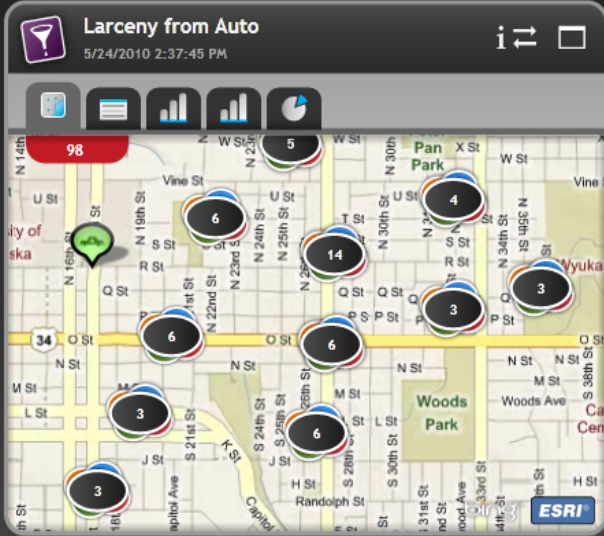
Larceny from Auto
5/24/2010 2:37:45 PM

98

5
6
4
14
3
3
6
6
3
6
3

N 14th
Vine St
U St
N 16th St
R St
Q St
S St
N 19th St
N 22nd St
N 23rd St
N 24th St
N 25th St
U St
T St
S St
R St
Q St
P St
N 30th St
N 33rd St
N 34th St
N 35th St
Pan Park
X St
W St
Vine St
sity of
ska
34
O St
O St
O St
N St
M St
L St
K St
J St
S 21st St
Capitol Ave
S 24th St
S 25th St
S 26th St
S 28th St
S 30th St
S 33rd St
H St
Randolph St
Woods Park
Woods Ave
N St
M St
S 38th St
Wyuka
Ca
Cem
bing
ESRI